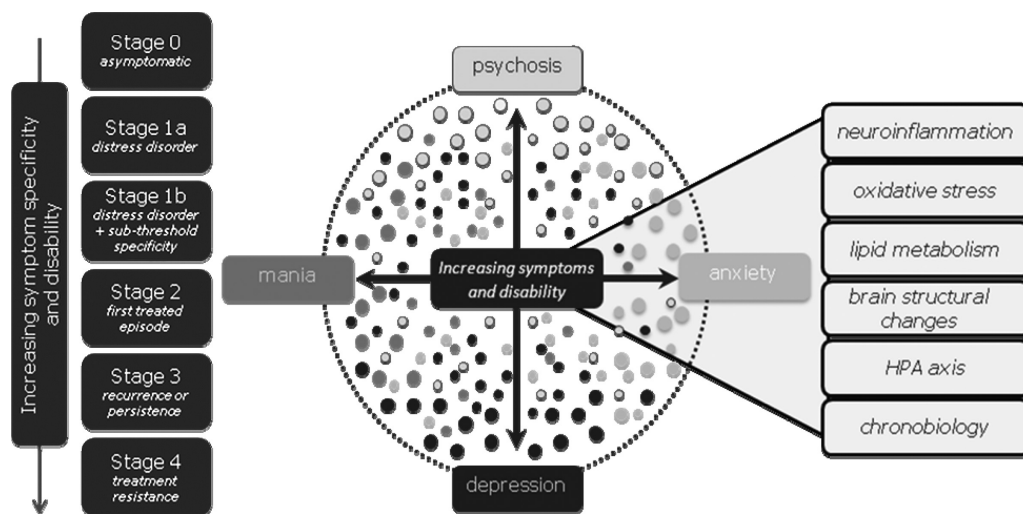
Increasing symptom specificity and disability

Stage 0
asymptomatic

Stage 1a
distress disorder

Stage 1b
distress disorder + sub-threshold specificity

Stage 2
first treated episode

Stage 3
recurrence or persistence

Stage 4
treatment resistance

psychosis

mania

Increasing symptoms and disability

anxiety

depression

neuroinflammation

oxidative stress

lipid metabolism

brain structural changes

HPA axis

chronobiology